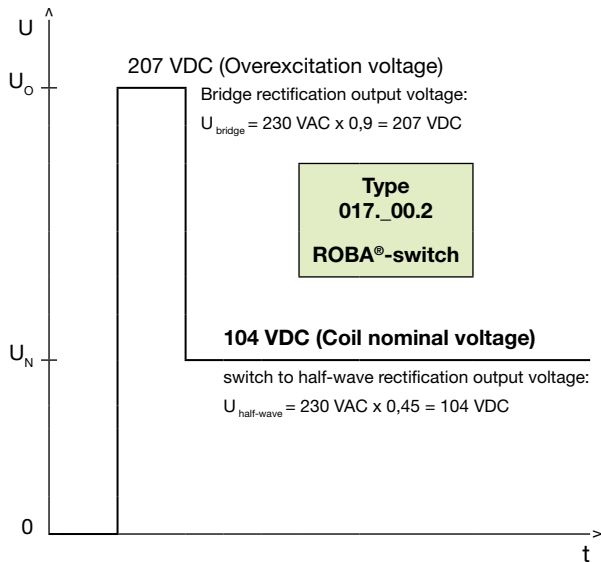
U

$U_O$

207 VDC (Overexcitation voltage)

Bridge rectification output voltage:

$U_{bridge}$ = 230 VAC x 0,9 = 207 VDC

Type
017._00.2

ROBA®-switch

$U_N$

104 VDC (Coil nominal voltage)

switch to half-wave rectification output voltage:

$U_{half\text{-}wave}$ = 230 VAC x 0,45 = 104 VDC

0

t